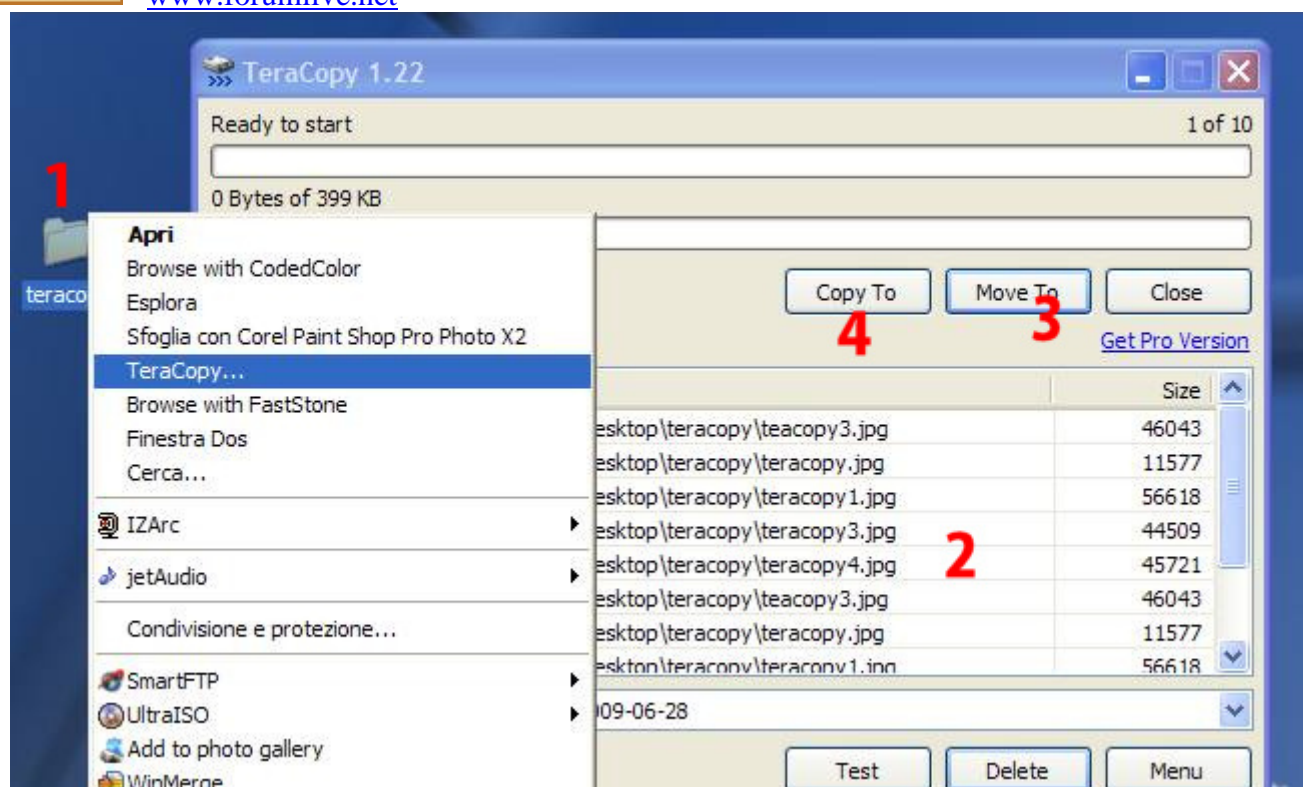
www.forumfree.net

TeraCopy 1.22

Ready to start

1 of 10

0 Bytes of 399 KB

1

teraco

Apri
Browse with CodedColor
Esplora
Sfoglia con Corel Paint Shop Pro Photo X2
TeraCopy...
Browse with FastStone
Finestra Dos
Cerca...
IZArc
jetAudio
Condivisione e protezione...
SmartFTP
UltraISO
Add to photo gallery
WinMerge

Copy To
Move To
Close
4
3
Get Pro Version

| | Size |
|---|---|
| esktop\teracopy\teacopy3.jpg | 46043 |
| esktop\teracopy\teracopy.jpg | 11577 |
| esktop\teracopy\teracopy1.jpg | 56618 |
| esktop\teracopy\teracopy3.jpg | 44509 |
| esktop\teracopy\teracopy4.jpg | 45721 |
| esktop\teracopy\teacopy3.jpg | 46043 |
| esktop\teracopy\teracopy.jpg | 11577 |
| esktop\teracopy\teracopy1.jpg | 56618 |

2

009-06-28

Test
Delete
Menu